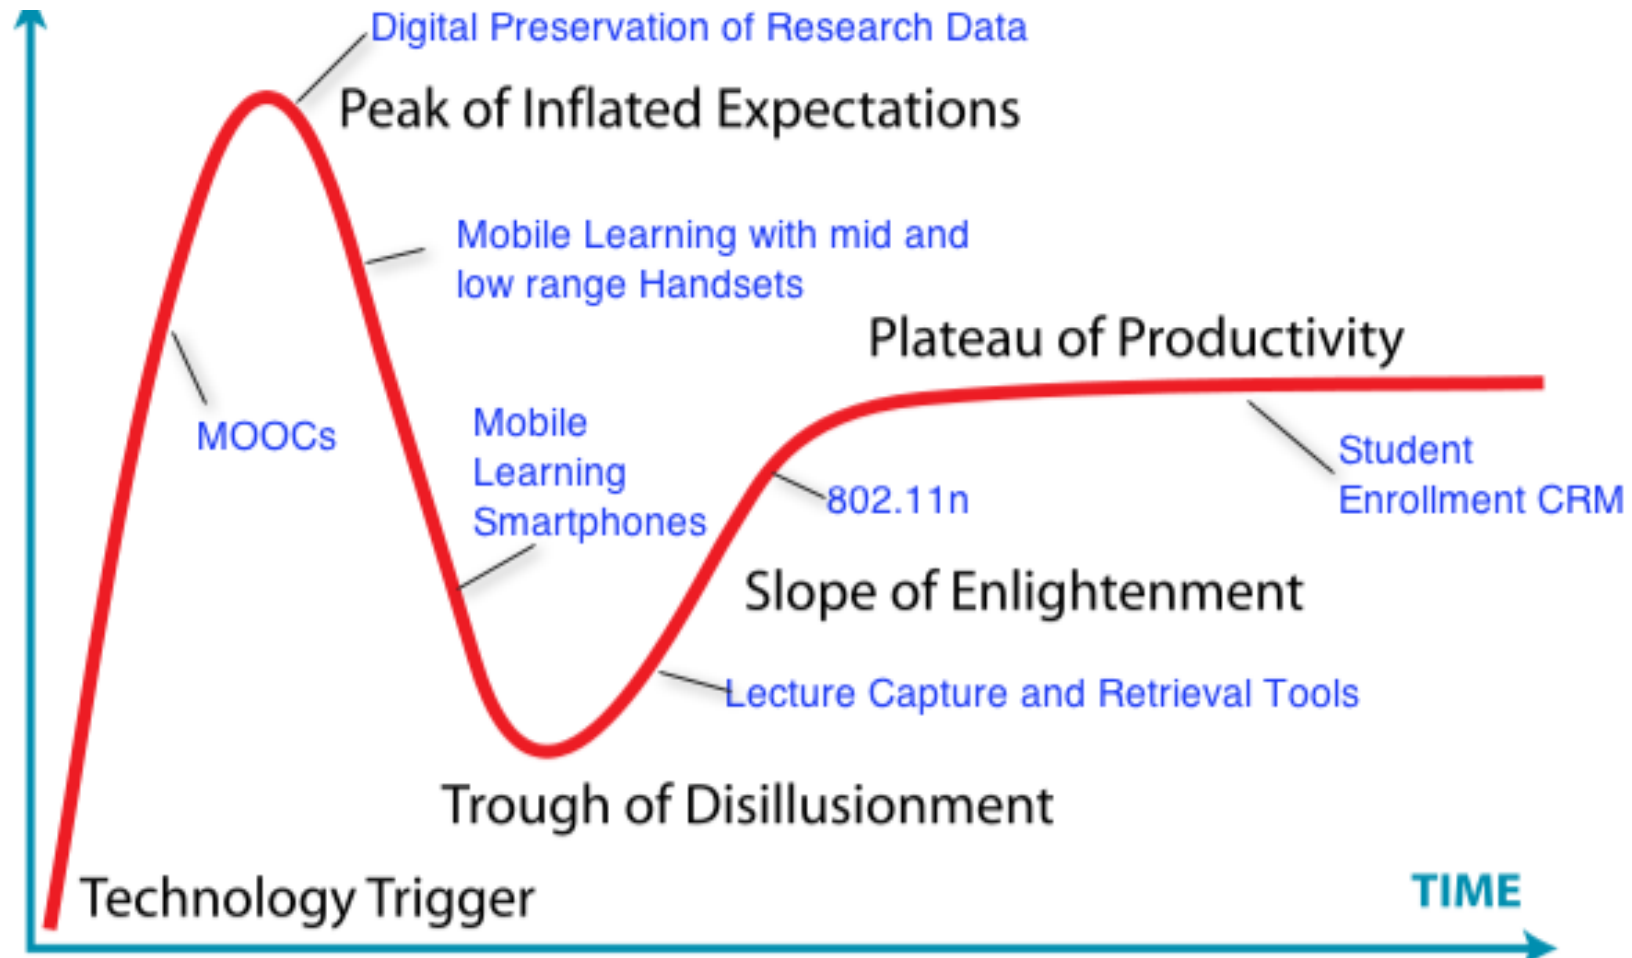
Digital Preservation of Research Data

Peak of Inflated Expectations

Mobile Learning with mid and low range Handsets

Plateau of Productivity

MOOCs

Mobile Learning Smartphones

802.11n

Student Enrollment CRM

Slope of Enlightenment

Lecture Capture and Retrieval Tools

Trough of Disillusionment

Technology Trigger

TIME